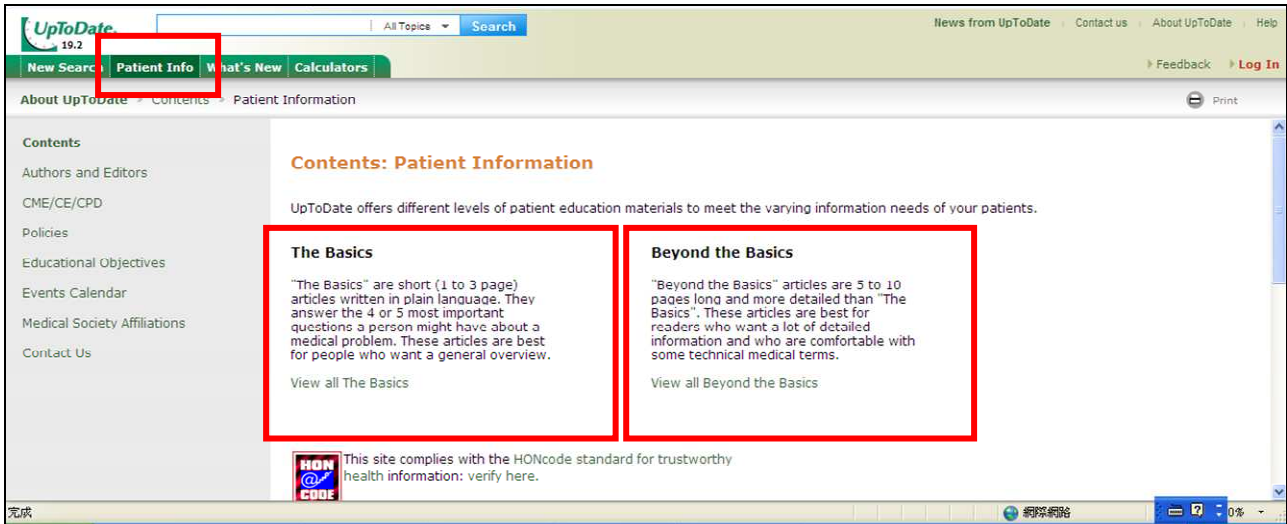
UpToDate 19.2

All Topics Search

News from UpToDate | Contact us | About UpToDate | Help

New Search | Patient Info | What's New | Calculators

Feedback | Log In

About UpToDate > Contents > Patient Information

Print

Contents

Authors and Editors

CME/CE/CPD

Policies

Educational Objectives

Events Calendar

Medical Society Affiliations

Contact Us

Contents: Patient Information

UpToDate offers different levels of patient education materials to meet the varying information needs of your patients.

The Basics

"The Basics" are short (1 to 3 page) articles written in plain language. They answer the 4 or 5 most important questions a person might have about a medical problem. These articles are best for people who want a general overview.

View all The Basics

Beyond the Basics

"Beyond the Basics" articles are 5 to 10 pages long and more detailed than "The Basics". These articles are best for readers who want a lot of detailed information and who are comfortable with some technical medical terms.

View all Beyond the Basics

HON CODE

This site complies with the HONcode standard for trustworthy health information: verify here.

完成

網際網路

0%